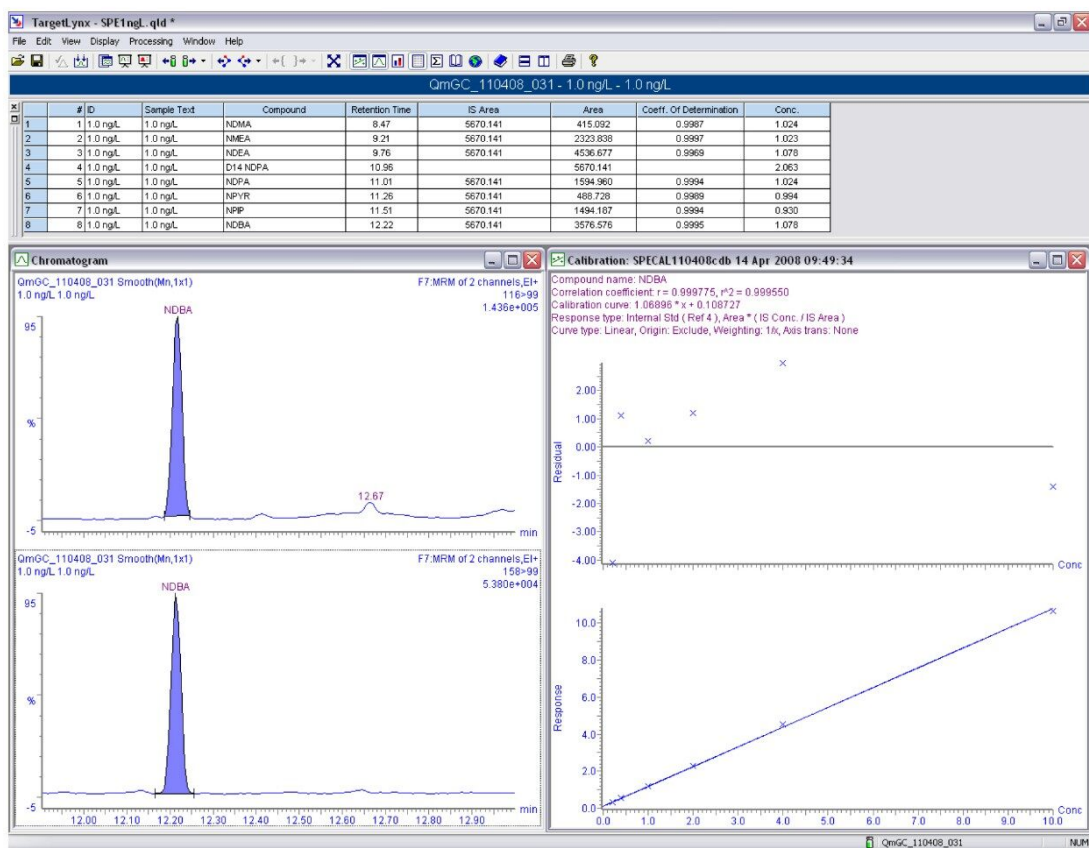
TargetLynx - SPE1ngL.qld *

File Edit View Display Processing Window Help

QmGC_110408_031 - 1.0 ng/L - 1.0 ng/L

| | # | ID | Sample Text | Compound | Retention Time | IS Area | Area | Coeff. Of Determination | Conc. |
|---|---|---|---|---|---|---|---|---|---|
| 1 | 1 | 1.0 ng/L | 1.0 ng/L | NDMA | 8.47 | 5670.141 | 415.092 | 0.9987 | 1.024 |
| 2 | 2 | 1.0 ng/L | 1.0 ng/L | NMEA | 9.21 | 5670.141 | 2323.838 | 0.9997 | 1.023 |
| 3 | 3 | 1.0 ng/L | 1.0 ng/L | NDEA | 9.76 | 5670.141 | 4536.677 | 0.9969 | 1.078 |
| 4 | 4 | 1.0 ng/L | 1.0 ng/L | D14 NDPA | 10.96 | | 5670.141 | | 2.063 |
| 5 | 5 | 1.0 ng/L | 1.0 ng/L | NDPA | 11.01 | 5670.141 | 1594.960 | 0.9994 | 1.024 |
| 6 | 6 | 1.0 ng/L | 1.0 ng/L | NPYR | 11.26 | 5670.141 | 488.728 | 0.9989 | 0.994 |
| 7 | 7 | 1.0 ng/L | 1.0 ng/L | NPIP | 11.51 | 5670.141 | 1494.187 | 0.9994 | 0.930 |
| 8 | 8 | 1.0 ng/L | 1.0 ng/L | NDBA | 12.22 | 5670.141 | 3576.576 | 0.9995 | 1.078 |

Chromatogram

QmGC_110408_031 Smooth(Mn,1x1)
1.0 ng/L 1.0 ng/L
F7:MRM of 2 channels,EI+
116>99
1.436e+005
NDBA
95
%
12.67
-5
min

QmGC_110408_031 Smooth(Mn,1x1)
1.0 ng/L 1.0 ng/L
F7:MRM of 2 channels,EI+
158>99
5.380e+004
NDBA
95
%
-5
min
12.00 12.10 12.20 12.30 12.40 12.50 12.60 12.70 12.80 12.90

Calibration: SPECAL110408cdb 14 Apr 2008 09:49:34

Compound name: NDBA
Correlation coefficient: r = 0.999775, r^2 = 0.999550
Calibration curve: 1.06896 * x + 0.108727
Response type: Internal Std ( Ref 4 ), Area * ( IS Conc. / IS Area )
Curve type: Linear, Origin: Exclude, Weighting: 1/x, Axis trans: None

2.00
1.00
0.00
-1.00
-2.00
-3.00
-4.00
Residual
Conc

10.0
8.0
6.0
4.0
2.0
0.0
Response
0.0 1.0 2.0 3.0 4.0 5.0 6.0 7.0 8.0 9.0 10.0
Conc

QmGC_110408_031
NUM